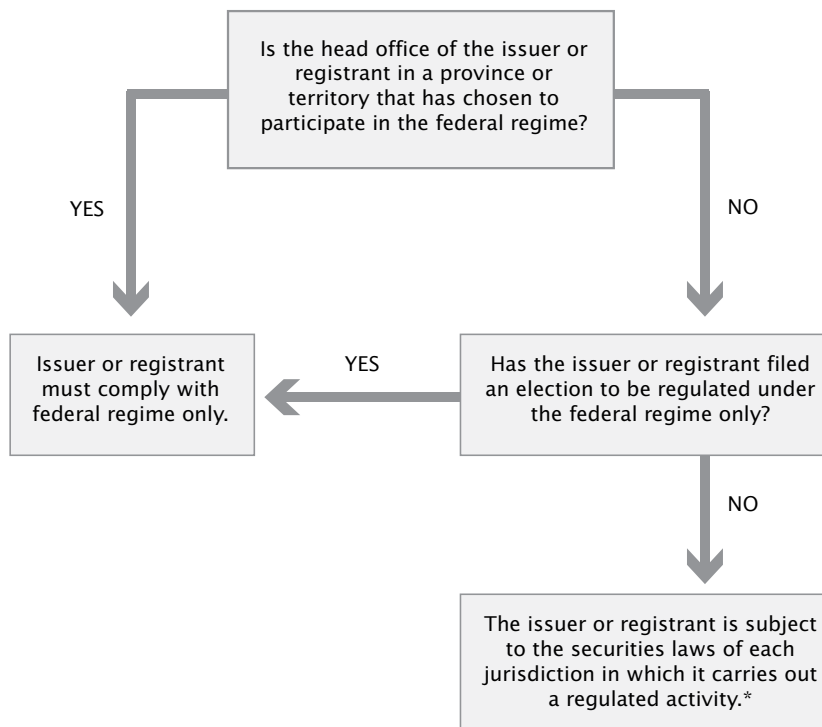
Is the head office of the issuer or registrant in a province or territory that has chosen to participate in the federal regime?

YES

NO

Issuer or registrant must comply with federal regime only.

YES

Has the issuer or registrant filed an election to be regulated under the federal regime only?

NO

The issuer or registrant is subject to the securities laws of each jurisdiction in which it carries out a regulated activity.*